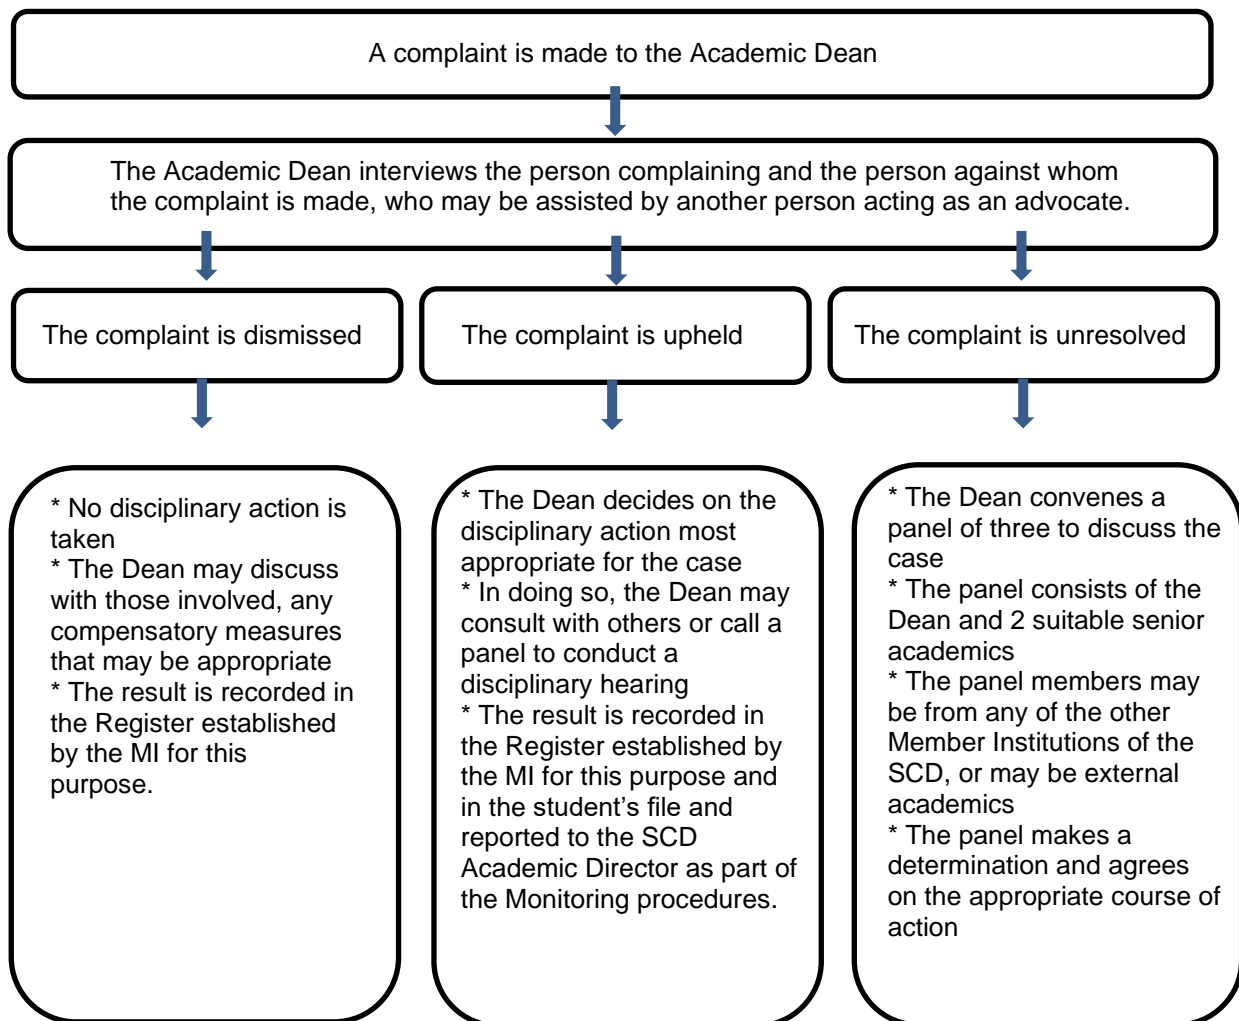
A complaint is made to the Academic Dean

The Academic Dean interviews the person complaining and the person against whom the complaint is made, who may be assisted by another person acting as an advocate.

The complaint is dismissed

The complaint is upheld

The complaint is unresolved

* No disciplinary action is taken
* The Dean may discuss with those involved, any compensatory measures that may be appropriate
* The result is recorded in the Register established by the MI for this purpose.

* The Dean decides on the disciplinary action most appropriate for the case
* In doing so, the Dean may consult with others or call a panel to conduct a disciplinary hearing
* The result is recorded in the Register established by the MI for this purpose and in the student's file and reported to the SCD Academic Director as part of the Monitoring procedures.

* The Dean convenes a panel of three to discuss the case
* The panel consists of the Dean and 2 suitable senior academics
* The panel members may be from any of the other Member Institutions of the SCD, or may be external academics
* The panel makes a determination and agrees on the appropriate course of action